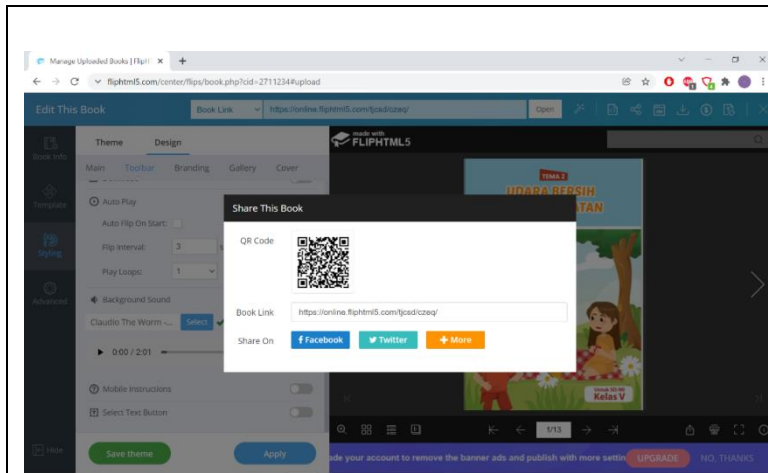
Manage Uploaded Books | FlipH ×  +

fliphtml5.com/center/flips/book.php?cid=2711234#upload

Edit This Book

Book Link

https://online.fliphtml5.com/tjcsd/czeq/

Open

Book Info

Template

Styling

Advanced

Hide

Theme Design

Main Toolbar Branding Gallery Cover

Auto Play

Auto Flip On Start:

Flip Interval: 3

Play Loops: 1

Background Sound

Claudio The Worm ... Select

0:00 / 2:01

Mobile Instructions

Select Text Button

Save theme

Apply

made with FLIPHTML5

TEMA 2

UDARA BERSIH

TAN

Kelas V

Share This Book

QR Code

Book Link

https://online.fliphtml5.com/tjcsd/czeq/

Share On

Facebook

Twitter

More

1/13

ade your account to remove the banner ads and publish with more settin

UPGRADE

NO, THANKS